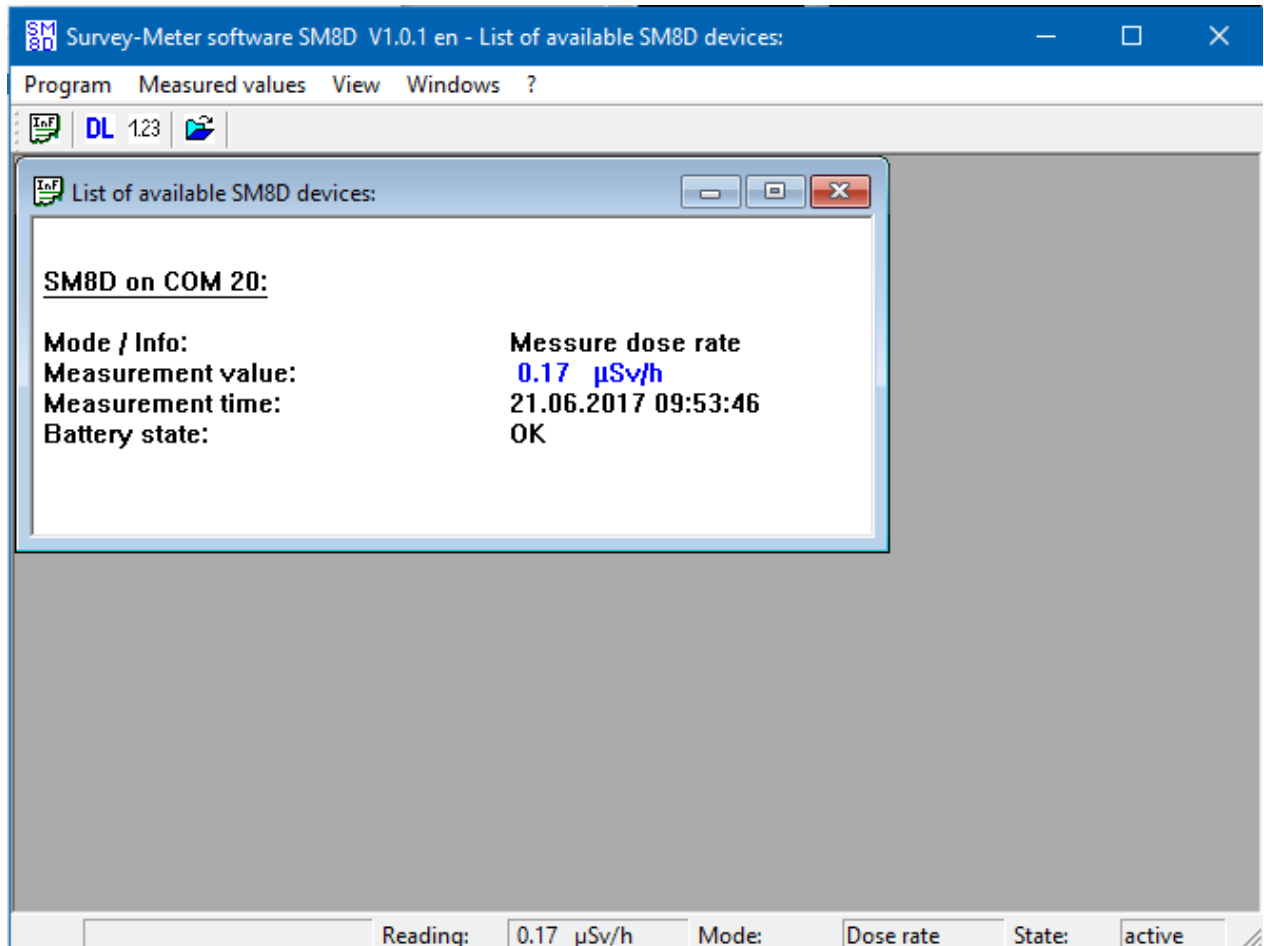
SM 8D Survey-Meter software SM8D V1.0.1 en - List of available SM8D devices:

Program Measured values View Windows ?

InF DL 1.23

InF List of available SM8D devices:

SM8D on COM 20:

| | |
|---|---|
| Mode / Info: | Messure dose rate |
| Measurement value: | 0.17 µSv/h |
| Measurement time: | 21.06.2017 09:53:46 |
| Battery state: | OK |

Reading: 0.17 µSv/h Mode: Dose rate State: active